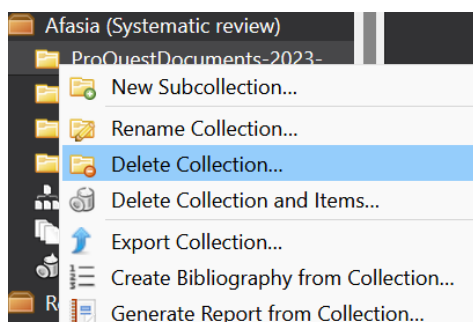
Afasia (Systematic review)
ProQuestDocuments-2023-
New Subcollection...
Rename Collection...
Delete Collection...
Delete Collection and Items...
Export Collection...
Create Bibliography from Collection...
Generate Report from Collection...
R